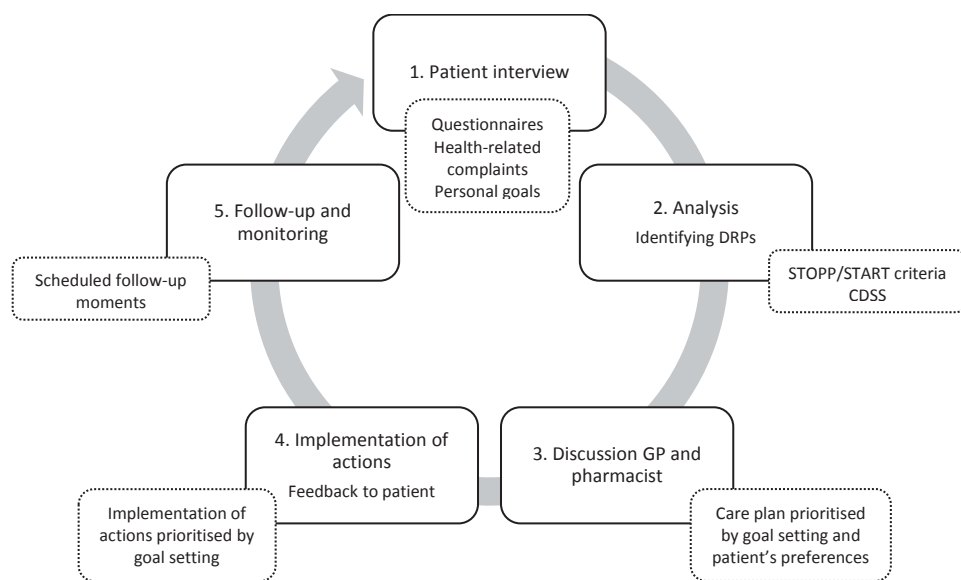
1. Patient interview

Questionnaires
Health-related complaints
Personal goals

2. Analysis
Identifying DRPs

STOPP/START criteria
CDSS

3. Discussion GP and pharmacist

Care plan prioritised by goal setting and patient's preferences

4. Implementation of actions
Feedback to patient

Implementation of actions prioritised by goal setting

5. Follow-up and monitoring

Scheduled follow-up moments